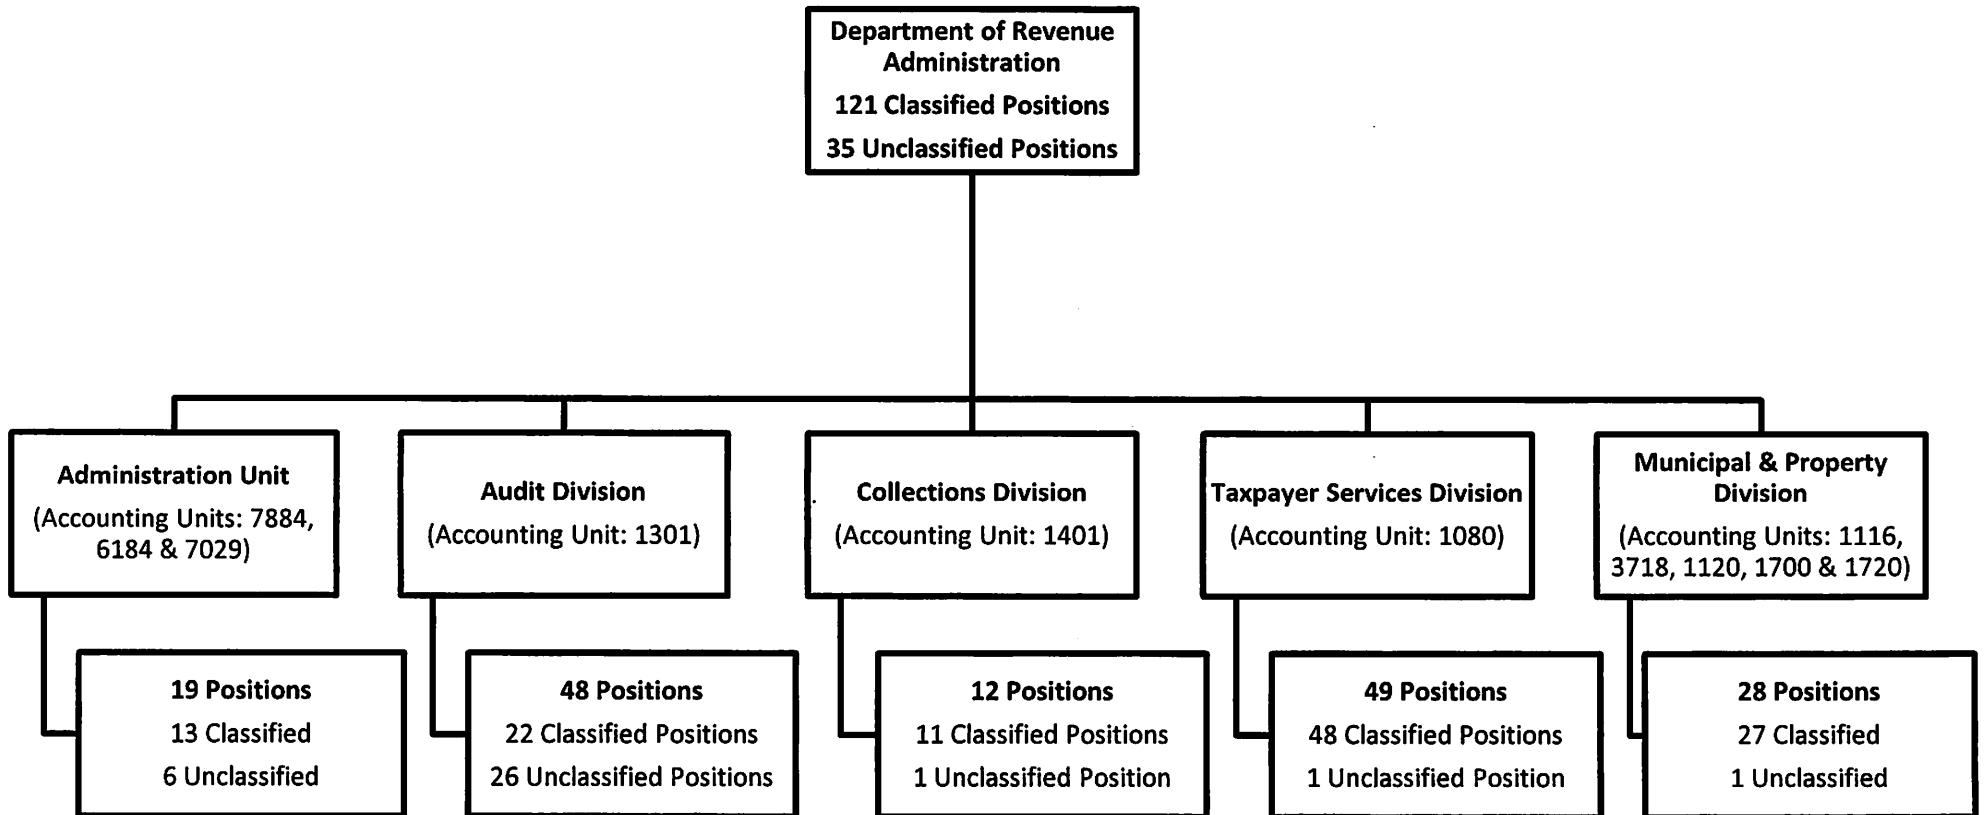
Department of Revenue Administration
121 Classified Positions
35 Unclassified Positions

Administration Unit
(Accounting Units: 7884, 6184 & 7029)

19 Positions
13 Classified
6 Unclassified

Audit Division
(Accounting Unit: 1301)

48 Positions
22 Classified Positions
26 Unclassified Positions

Collections Division
(Accounting Unit: 1401)

12 Positions
11 Classified Positions
1 Unclassified Position

Taxpayer Services Division
(Accounting Unit: 1080)

49 Positions
48 Classified Positions
1 Unclassified Position

Municipal & Property Division
(Accounting Units: 1116, 3718, 1120, 1700 & 1720)

28 Positions
27 Classified
1 Unclassified